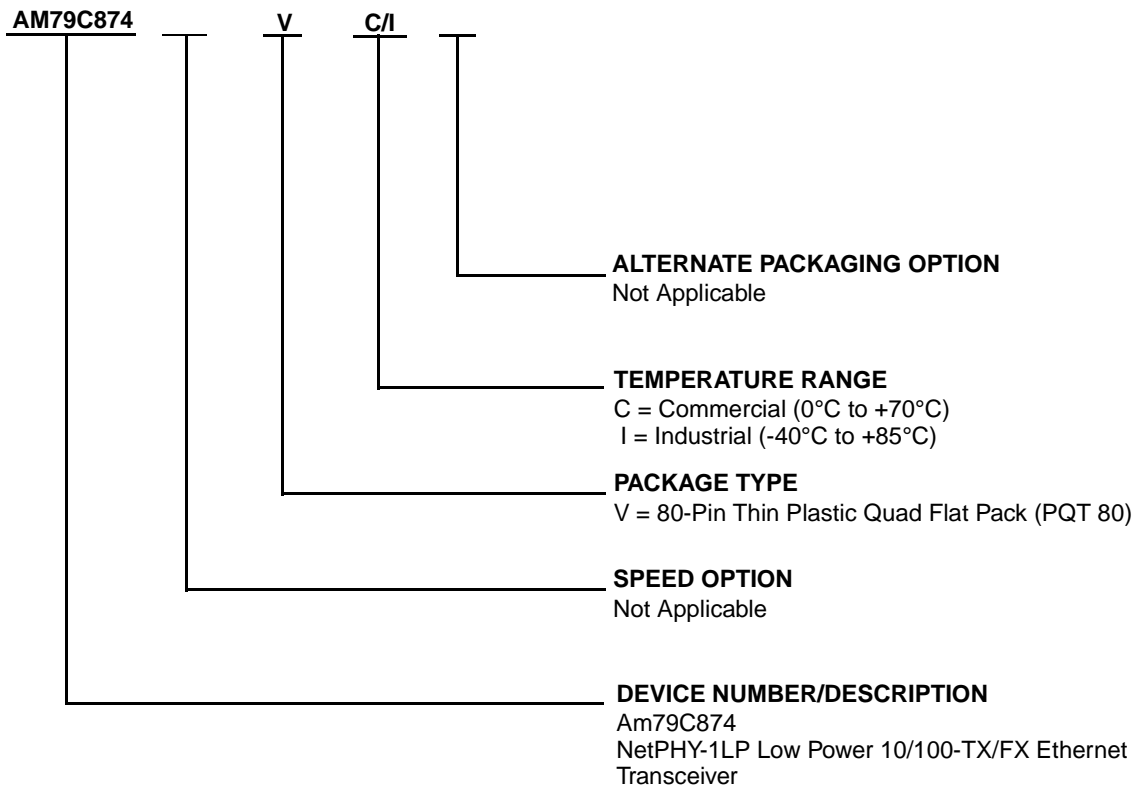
AM79C874 V C/I

ALTERNATE PACKAGING OPTION
Not Applicable

TEMPERATURE RANGE
C = Commercial (0°C to +70°C)
I = Industrial (-40°C to +85°C)

PACKAGE TYPE
V = 80-Pin Thin Plastic Quad Flat Pack (PQT 80)

SPEED OPTION
Not Applicable

DEVICE NUMBER/DESCRIPTION
Am79C874
NetPHY-1LP Low Power 10/100-TX/FX Ethernet Transceiver